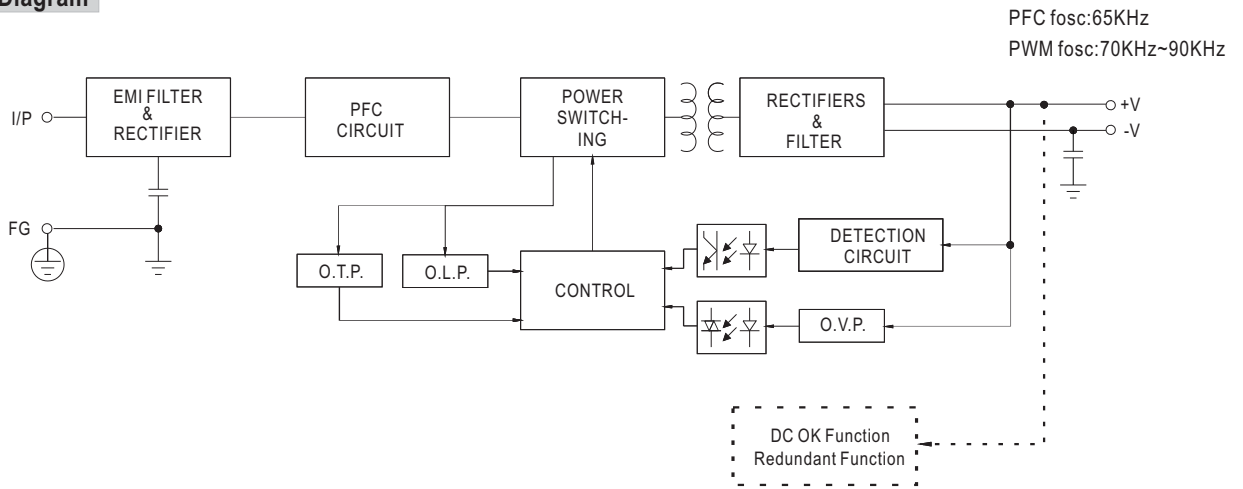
Diagram

PFC fosc:65KHz
PWM fosc:70KHz~90KHz

I/P

EMI FILTER & RECTIFIER

PFC CIRCUIT

POWER SWITCH-ING

RECTIFIERS & FILTER

+V

-V

FG

O.T.P.

O.L.P.

CONTROL

DETECTION CIRCUIT

O.V.P.

DC OK Function
Redundant Function